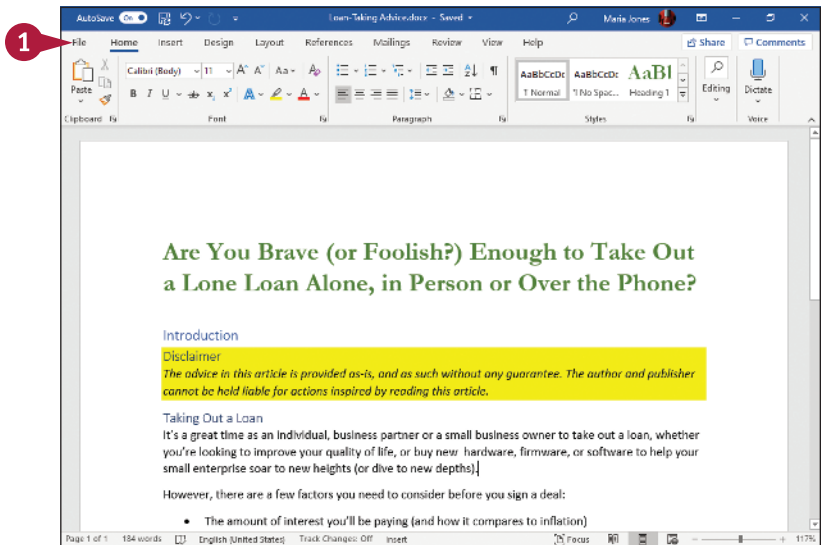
1

AutoSave On Loan-Taking Advice.docx - Saved Maria Jones

File Home Insert Design Layout References Mailings Review View Help Share Comments

Paste Calibri (Body) 11 A A Aa B I U ab x x A AaBbCcDc ¶ Normal AaBbCcDc ¶ No Spac... AaBl Heading 1 Editing Dictate

Clipboard Font Paragraph Styles Voice

Are You Brave (or Foolish?) Enough to Take Out a Lone Loan Alone, in Person or Over the Phone?

Introduction

Disclaimer

The advice in this article is provided as-is, and as such without any guarantee. The author and publisher cannot be held liable for actions inspired by reading this article.

Taking Out a Loan

It's a great time as an individual, business partner or a small business owner to take out a loan, whether you're looking to improve your quality of life, or buy new hardware, firmware, or software to help your small enterprise soar to new heights (or dive to new depths).

However, there are a few factors you need to consider before you sign a deal:

• The amount of interest you'll be paying (and how it compares to inflation)

Page 1 of 1 184 words English (United States) Track Changes: Off Insert Focus 117%